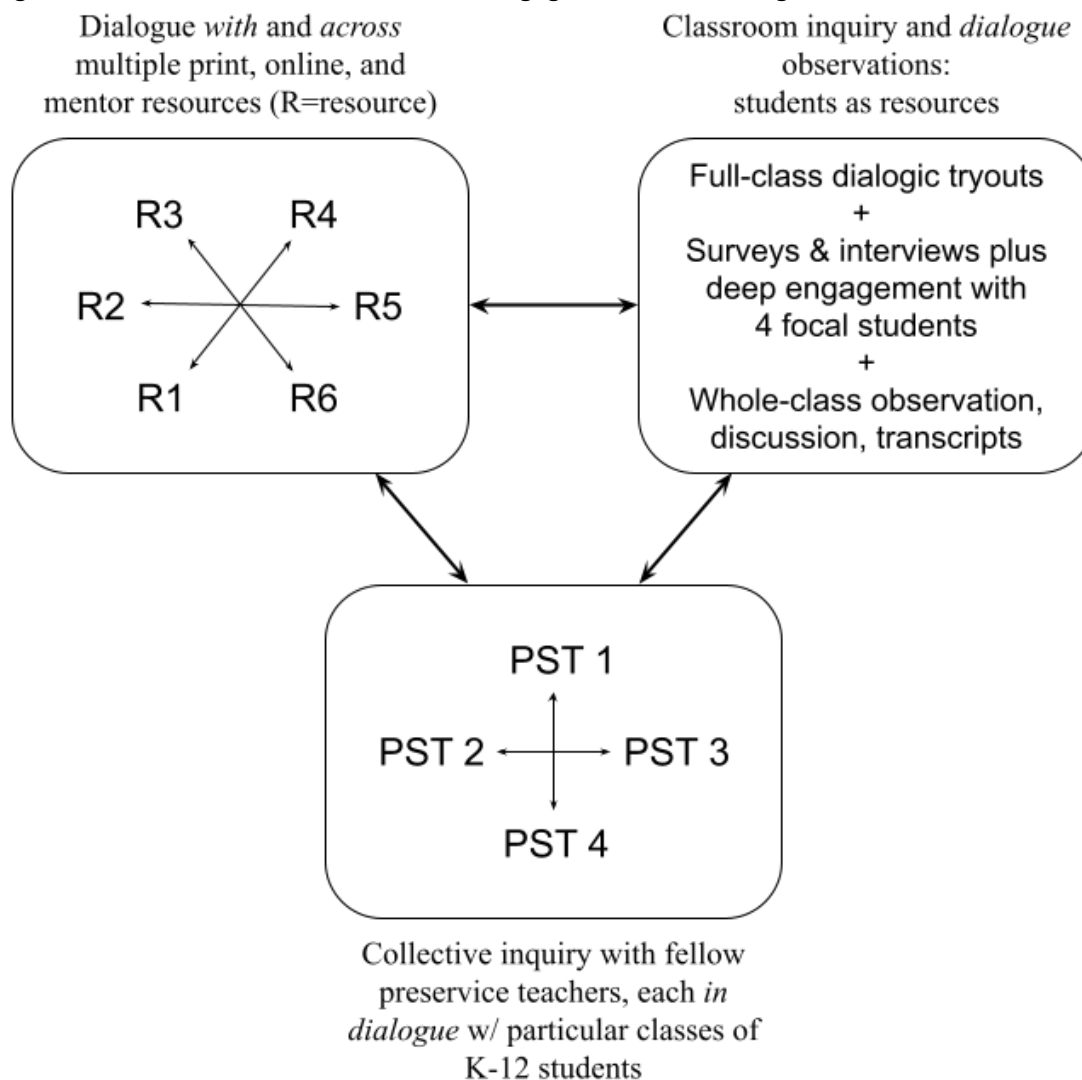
Dialogue *with* and *across* multiple print, online, and mentor resources (R=resource)

R3
R4
R2
R5
R1
R6

Classroom inquiry and *dialogue* observations: students as resources

Full-class dialogic tryouts
+
Surveys & interviews plus deep engagement with 4 focal students
+
Whole-class observation, discussion, transcripts

PST 1
PST 2
PST 3
PST 4

Collective inquiry with fellow preservice teachers, each *in dialogue* w/ particular classes of K-12 students